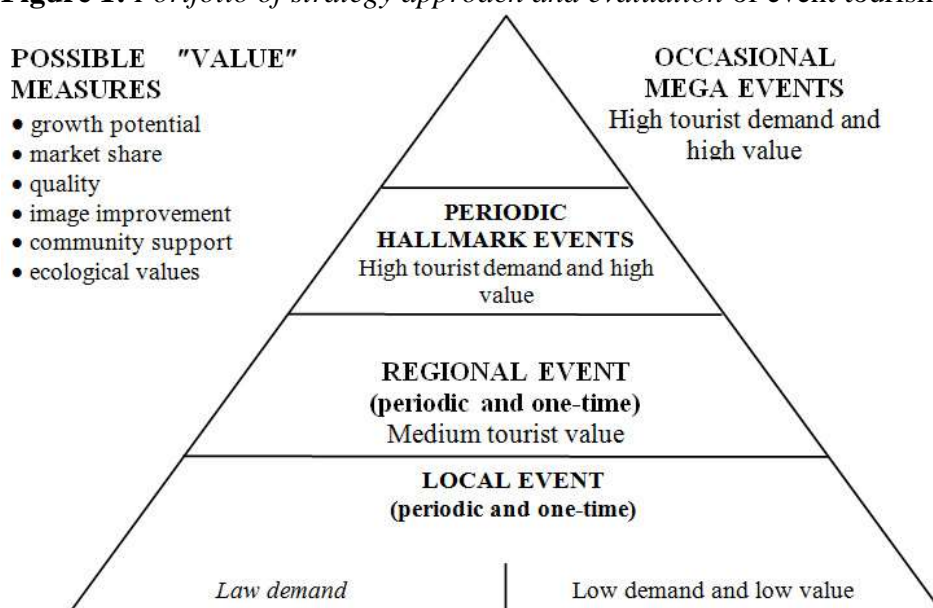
**Figure 1.** *Portfolio of strategy approach and evaluation of event tourism*

POSSIBLE "VALUE" MEASURES
- growth potential
- market share
- quality
- image improvement
- community support
- ecological values

OCCASIONAL MEGA EVENTS
High tourist demand and high value

PERIODIC HALLMARK EVENTS
High tourist demand and high value

REGIONAL EVENT
(periodic and one-time)
Medium tourist value

LOCAL EVENT
(periodic and one-time)

*Law demand*

Low demand and low value